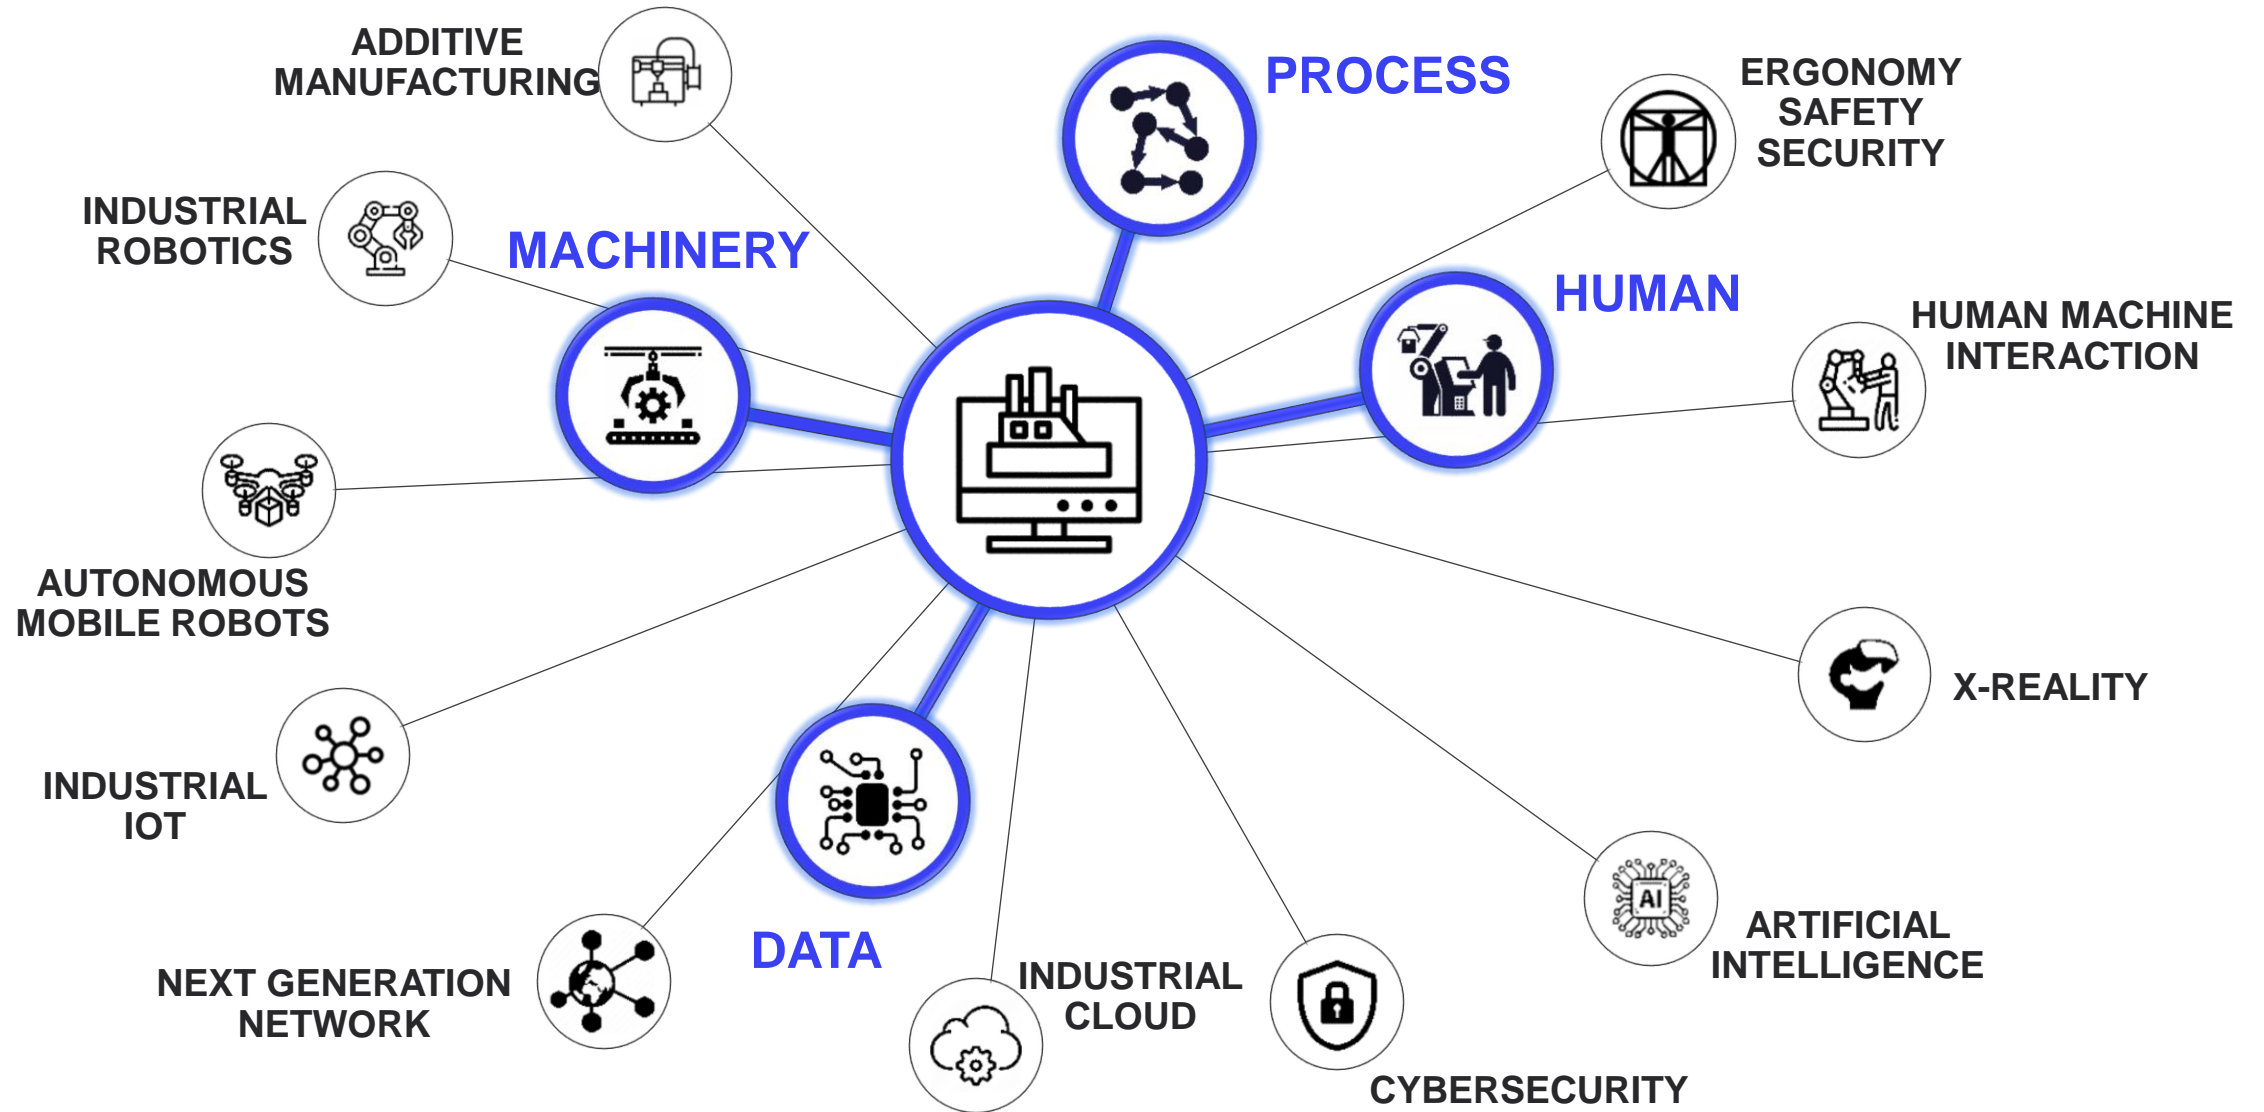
ADDITIVE MANUFACTURING

PROCESS

ERGONOMY SAFETY SECURITY

INDUSTRIAL ROBOTICS

MACHINERY

HUMAN

HUMAN MACHINE INTERACTION

AUTONOMOUS MOBILE ROBOTS

X-REALITY

INDUSTRIAL IOT

AI

ARTIFICIAL INTELLIGENCE

DATA

NEXT GENERATION NETWORK

INDUSTRIAL CLOUD

CYBERSECURITY